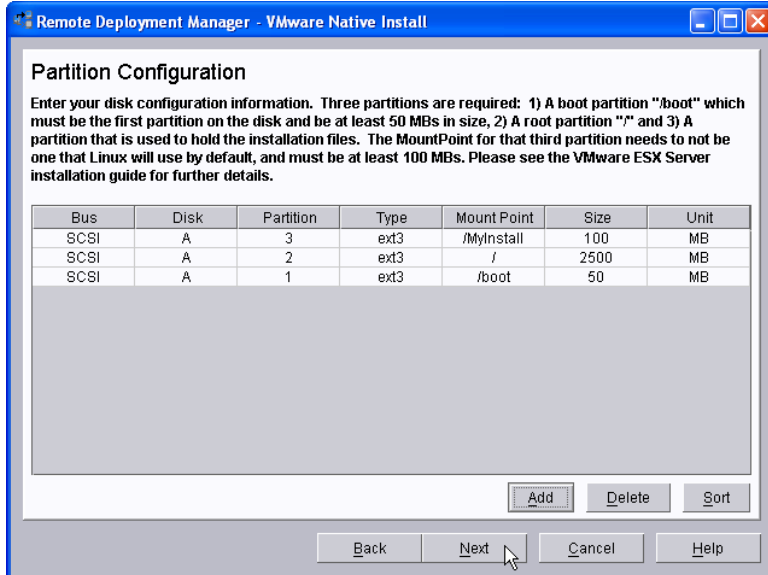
Remote Deployment Manager - VMware Native Install

Partition Configuration

Enter your disk configuration information. Three partitions are required: 1) A boot partition "/boot" which must be the first partition on the disk and be at least 50 MBs in size, 2) A root partition "/" and 3) A partition that is used to hold the installation files. The MountPoint for that third partition needs to not be one that Linux will use by default, and must be at least 100 MBs. Please see the VMware ESX Server installation guide for further details.

| Bus | Disk | Partition | Type | Mount Point | Size | Unit |
|---|---|---|---|---|---|---|
| SCSI | A | 3 | ext3 | /MyInstall | 100 | MB |
| SCSI | A | 2 | ext3 | / | 2500 | MB |
| SCSI | A | 1 | ext3 | /boot | 50 | MB |

Add Delete Sort

Back Next Cancel Help